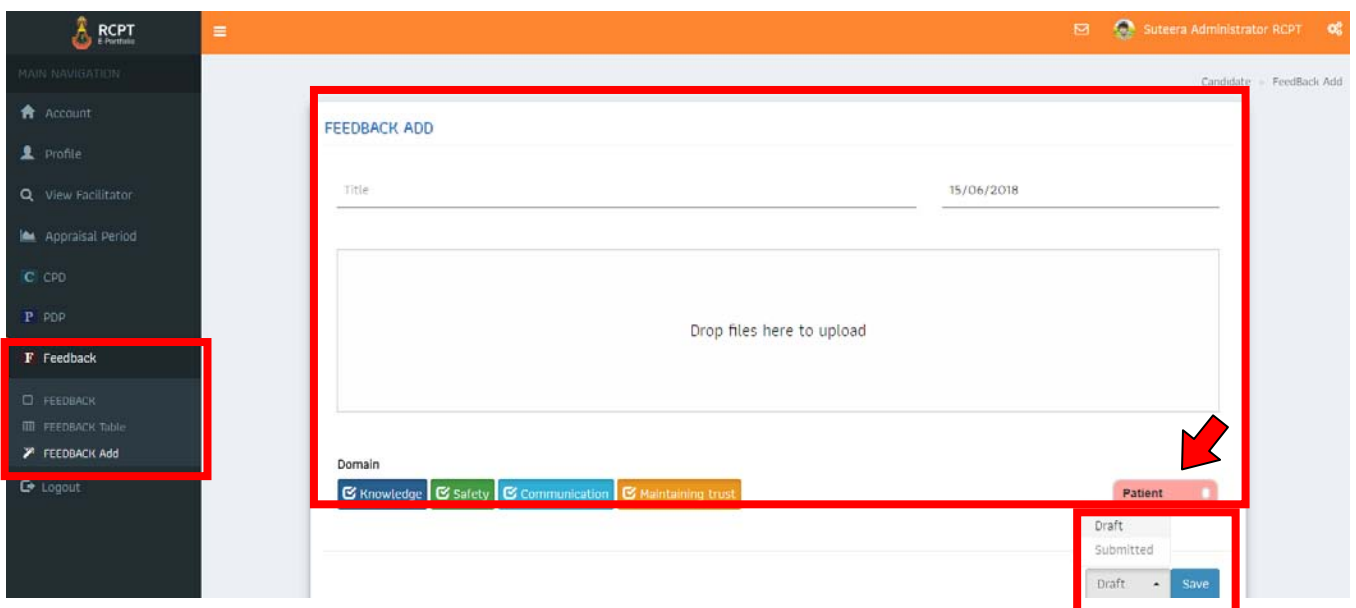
RCPT
E-Portfolio

Suteera Administrator RCPT

MAIN NAVIGATION

Account

Profile

View Facilitator

Appraisal Period

C CPD

P PDP

F Feedback

FEEDBACK

FEEDBACK Table

FEEDBACK Add

Logout

Candidate > FeedBack Add

FEEDBACK ADD

Title

15/06/2018

Drop files here to upload

Domain

Knowledge Safety Communication Maintaining trust

Patient

Draft
Submitted

Draft Save